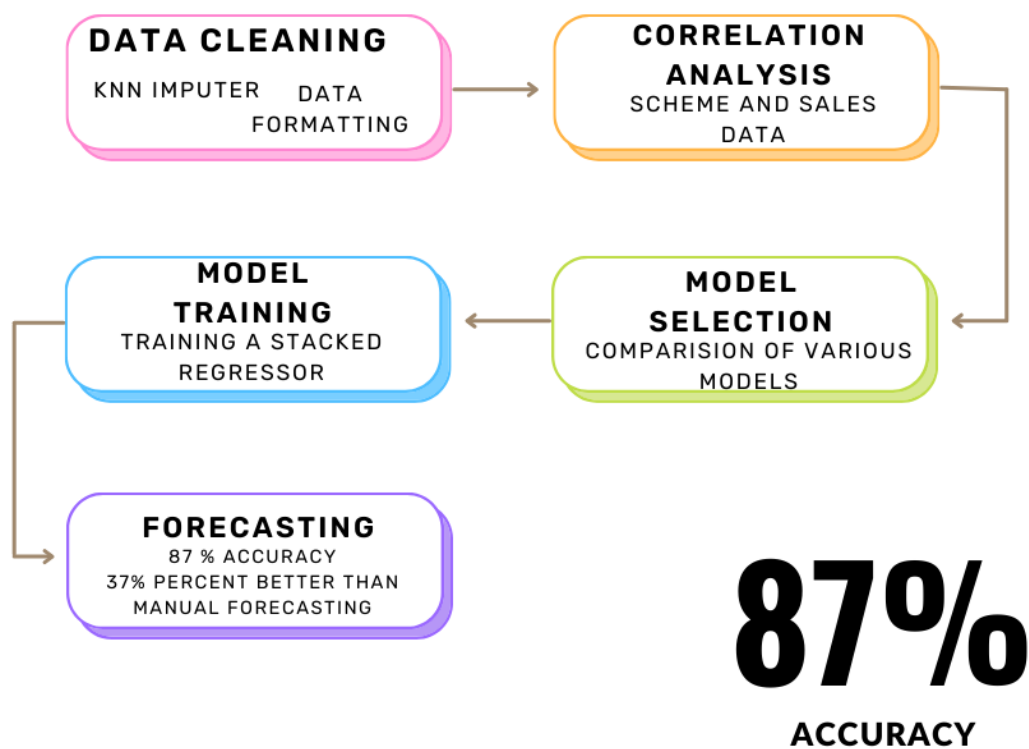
DATA CLEANING
KNN IMPUTER
DATA FORMATTING

CORRELATION ANALYSIS
SCHEME AND SALES DATA

MODEL SELECTION
COMPARISION OF VARIOUS MODELS

MODEL TRAINING
TRAINING A STACKED REGRESSOR

FORECASTING
87 % ACCURACY
37% PERCENT BETTER THAN MANUAL FORECASTING

87%
ACCURACY